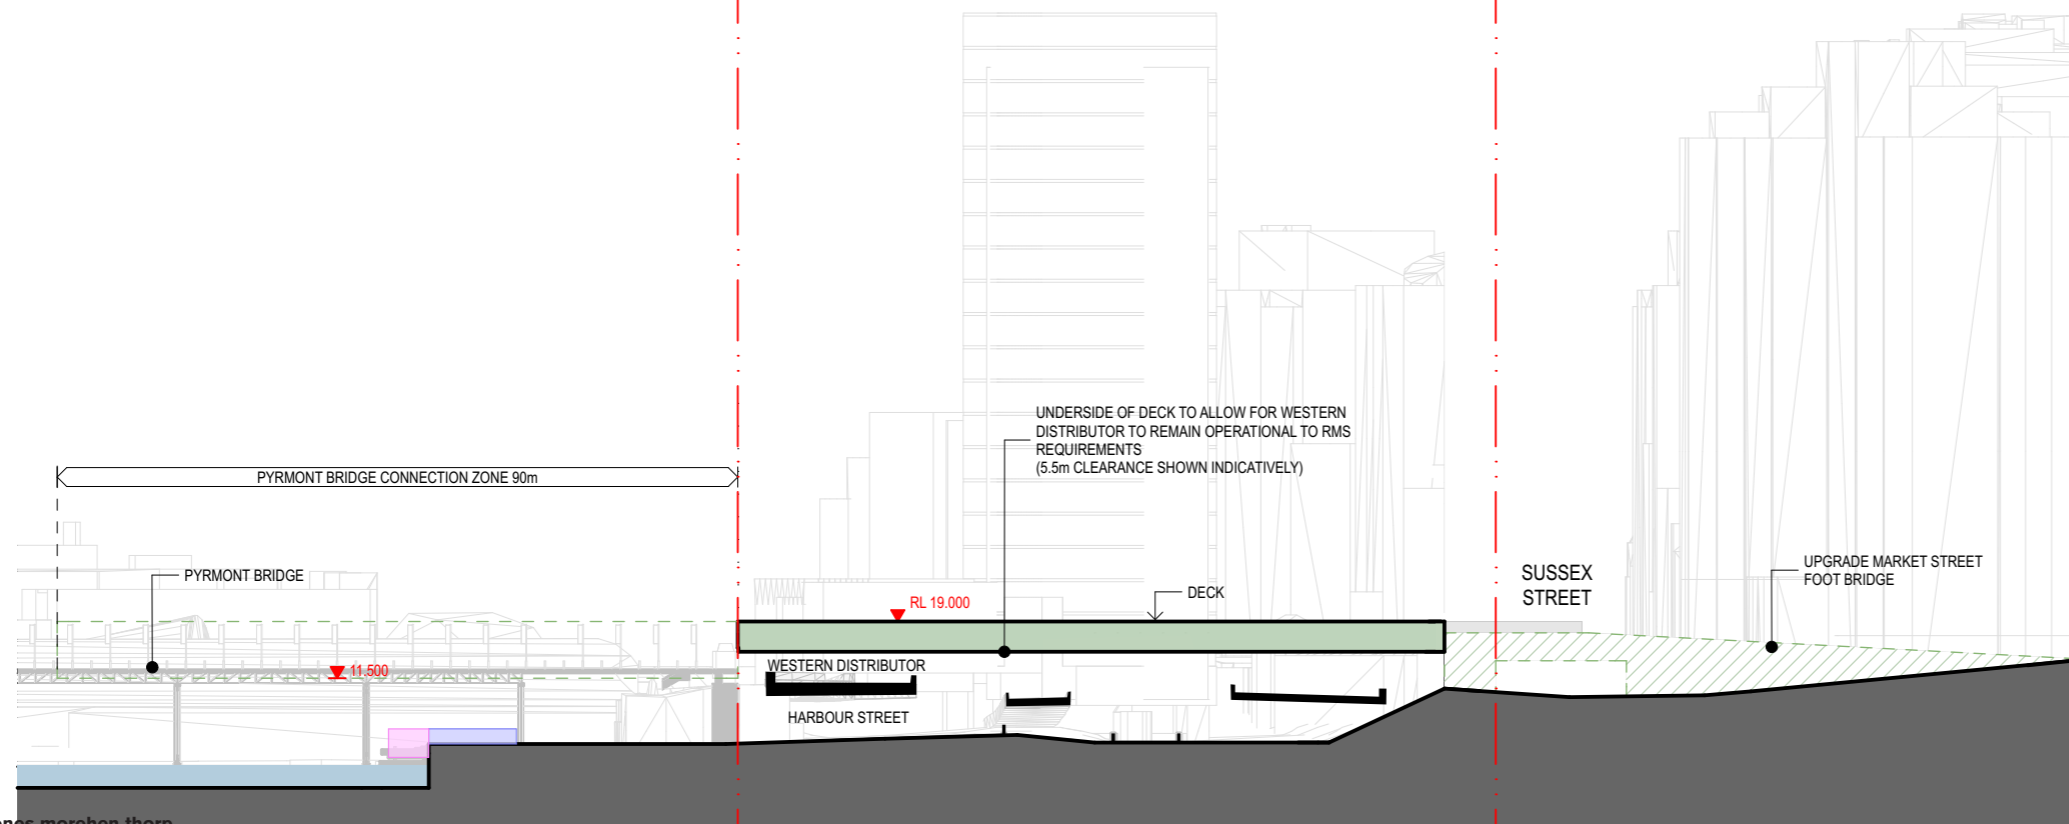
PYRMONT BRIDGE CONNECTION ZONE 90m

UNDERSIDE OF DECK TO ALLOW FOR WESTERN DISTRIBUTOR TO REMAIN OPERATIONAL TO RMS REQUIREMENTS (5.5m CLEARANCE SHOWN INDICATIVELY)

PYRMONT BRIDGE

RL 19.000

DECK

SUSSEX STREET

UPGRADE MARKET STREET FOOT BRIDGE

11.500

WESTERN DISTRIBUTOR

HARBOUR STREET

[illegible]